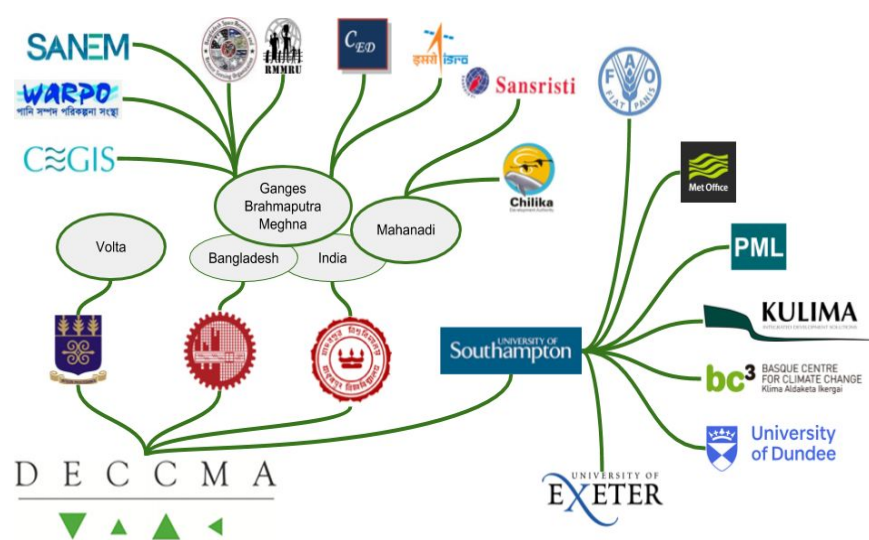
SANEM

WARPO
পানি সম্পদ পরিকল্পনা সংস্থা

CEGIS

RMMRU

$C_{ED}$

इसरो isro

Sansristi

FAO
FIAT PANIS

Chilika
Development Authority

Ganges Brahmaputra Meghna

Mahanadi

Bangladesh

India

Volta

Met Office

PML

KULIMA
INTEGRATED DEVELOPMENT SOLUTIONS

University of Southampton

$bc^3$ BASQUE CENTRE FOR CLIMATE CHANGE
Klima Aldaketa Ikergai

University of Dundee

UNIVERSITY OF EXETER

DECCMA